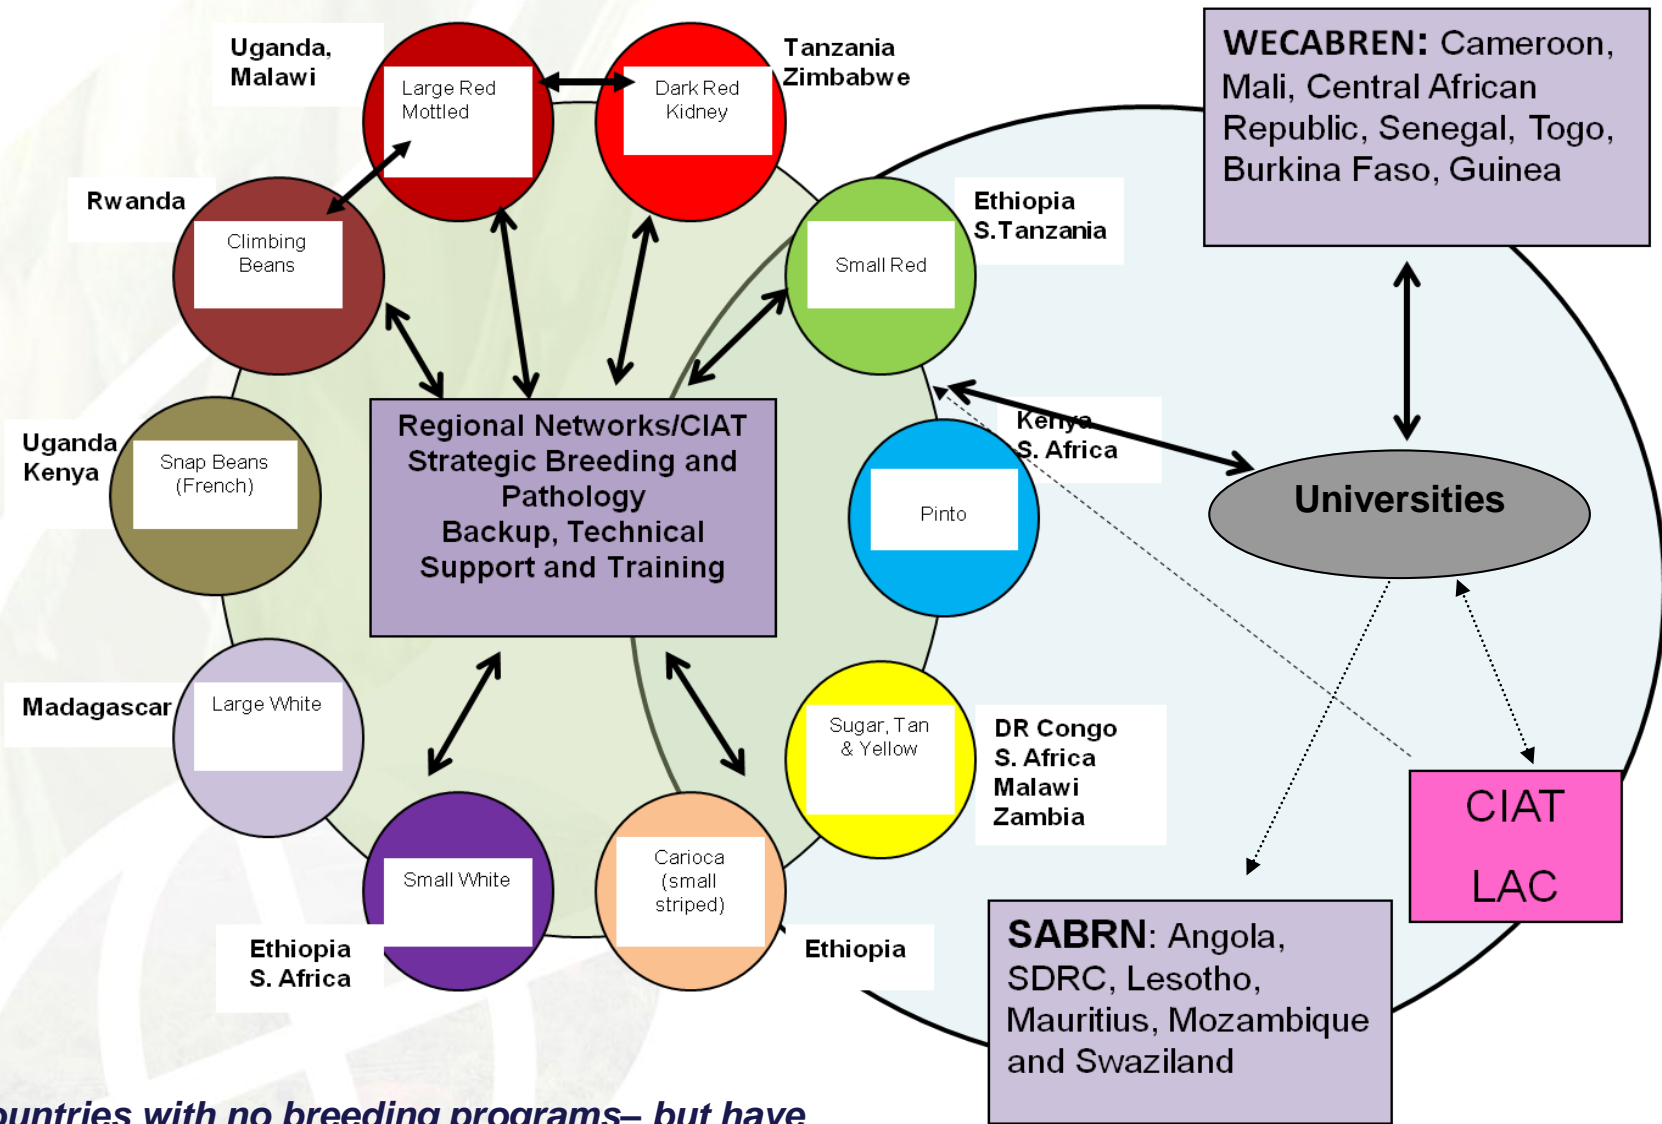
Uganda, Malawi

Large Red Mottled

Dark Red Kidney

Tanzania Zimbabwe

WECABREN: Cameroon, Mali, Central African Republic, Senegal, Togo, Burkina Faso, Guinea

Rwanda

Climbing Beans

Ethiopia S.Tanzania

Small Red

Kenya S. Africa

Uganda Kenya

Snap Beans (French)

Regional Networks/CIAT Strategic Breeding and Pathology Backup, Technical Support and Training

Pinto

Universities

Madagascar

Large White

Sugar, Tan & Yellow

DR Congo S. Africa Malawi Zambia

CIAT LAC

Small White

Carioca (small striped)

Ethiopia S. Africa

Ethiopia

SABRN: Angola, SDRC, Lesotho, Mauritius, Mozambique and Swaziland

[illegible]untries with no breeding programs– but have